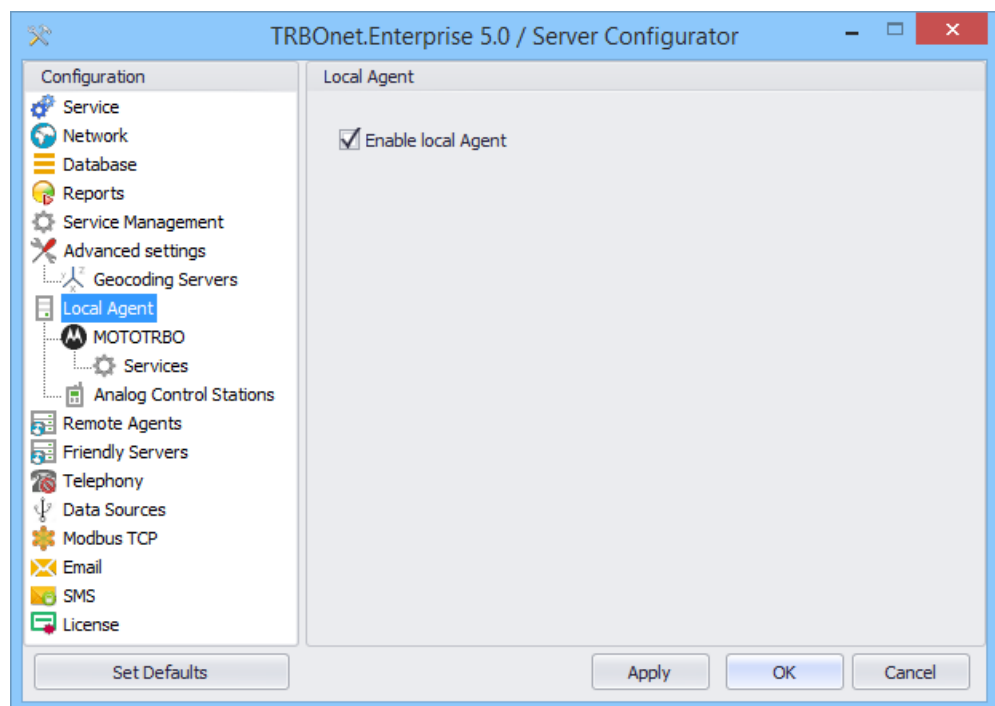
TRBOnet.Enterprise 5.0 / Server Configurator

Configuration
Service
Network
Database
Reports
Service Management
Advanced settings
Geocoding Servers
Local Agent
MOTOTRBO
Services
Analog Control Stations
Remote Agents
Friendly Servers
Telephony
Data Sources
Modbus TCP
Email
SMS
License

Local Agent

Enable local Agent

Set Defaults

Apply
OK
Cancel